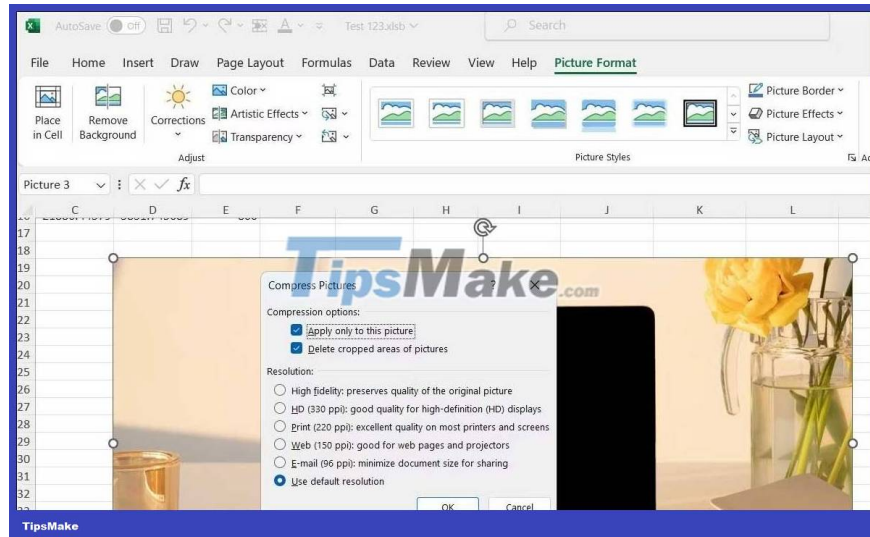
AutoSave Off Test 123.xlsb Search

File Home Insert Draw Page Layout Formulas Data Review View Help Picture Format

Place in Cell Remove Background Corrections Color Artistic Effects Transparency Adjust

Picture Styles

Picture Border Picture Effects Picture Layout

Picture 3 $fx$

C D E F G H I J K L

17 18 19 20 21 22 23 24 25 26 27 28 29 30 31 32

TipsMake.com

Compress Pictures ? ✕

Compression options:

Apply only to this picture

Delete cropped areas of pictures

Resolution:

High fidelity: preserves quality of the original picture

HD (330 ppi): good quality for high-definition (HD) displays

Print (220 ppi): excellent quality on most printers and screens

Web (150 ppi): good for web pages and projectors

E-mail (96 ppi): minimize document size for sharing

Use default resolution

OK Cancel

TipsMake